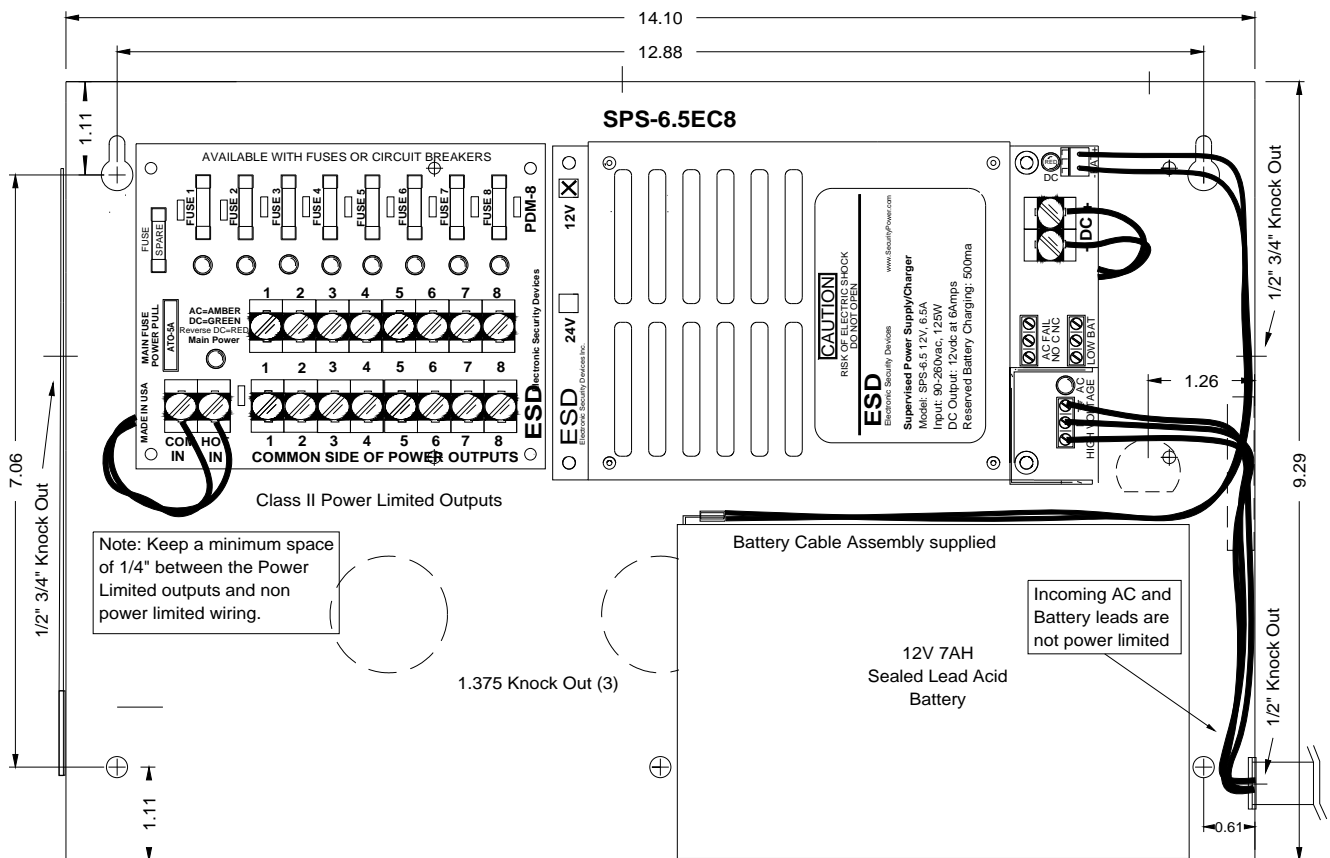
14.10

12.88

SPS-6.5EC8

1.11

AVAILABLE WITH FUSES OR CIRCUIT BREAKERS

FUSE SPARE

FUSE 1 FUSE 2 FUSE 3 FUSE 4 FUSE 5 FUSE 6 FUSE 7 FUSE 8

PDM-8

12V

24V

1 2 3 4 5 6 7 8

AC=AMBER
DC=GREEN
Reverse DC=RED
Main Power

MAIN FUSE POWER PULL ATO-5A

Electronic Security Devices

1 2 3 4 5 6 7 8

MADE IN USA

COM IN HOT IN

COMMON SIDE OF POWER OUTPUTS

ESD

ESD Electronic Security Devices Inc.

CAUTION
RISK OF ELECTRIC SHOCK
DO NOT OPEN

www.SecurityPower.com

ESD Electronic Security Devices

Supervised Power Supply/Charger
Model: SPS-6.5 12V, 6.5A
Input: 90-260vac, 125W
DC Output: 12vdc at 6Amps
Reserved Battery Charging: 500ma

DC

DC +

AC FAIL NO C NC

LOW BAT

AC

HIGH VOLTAGE

1.26

1/2" 3/4" Knock Out

Class II Power Limited Outputs

7.06

1/2" 3/4" Knock Out

Note: Keep a minimum space of 1/4" between the Power Limited outputs and non power limited wiring.

Battery Cable Assembly supplied

Incoming AC and Battery leads are not power limited

9.29

12V 7AH
Sealed Lead Acid
Battery

1.375 Knock Out (3)

1/2" Knock Out

1.11

0.61